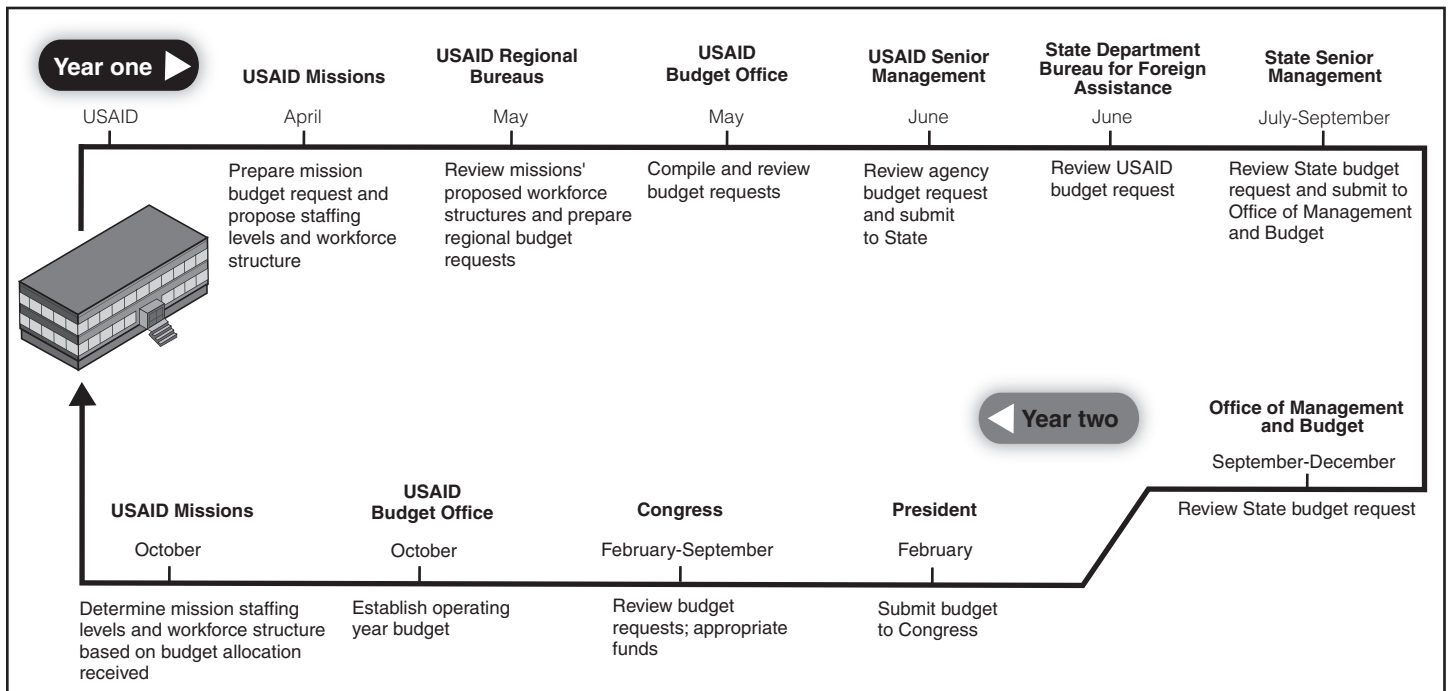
Year one

USAID

USAID Missions
April
Prepare mission budget request and propose staffing levels and workforce structure

USAID Regional Bureaus
May
Review missions' proposed workforce structures and prepare regional budget requests

USAID Budget Office
May
Compile and review budget requests

USAID Senior Management
June
Review agency budget request and submit to State

State Department Bureau for Foreign Assistance
June
Review USAID budget request

State Senior Management
July-September
Review State budget request and submit to Office of Management and Budget

Year two

Office of Management and Budget
September-December
Review State budget request

President
February
Submit budget to Congress

Congress
February-September
Review budget requests; appropriate funds

USAID Budget Office
October
Establish operating year budget

USAID Missions
October
Determine mission staffing levels and workforce structure based on budget allocation received